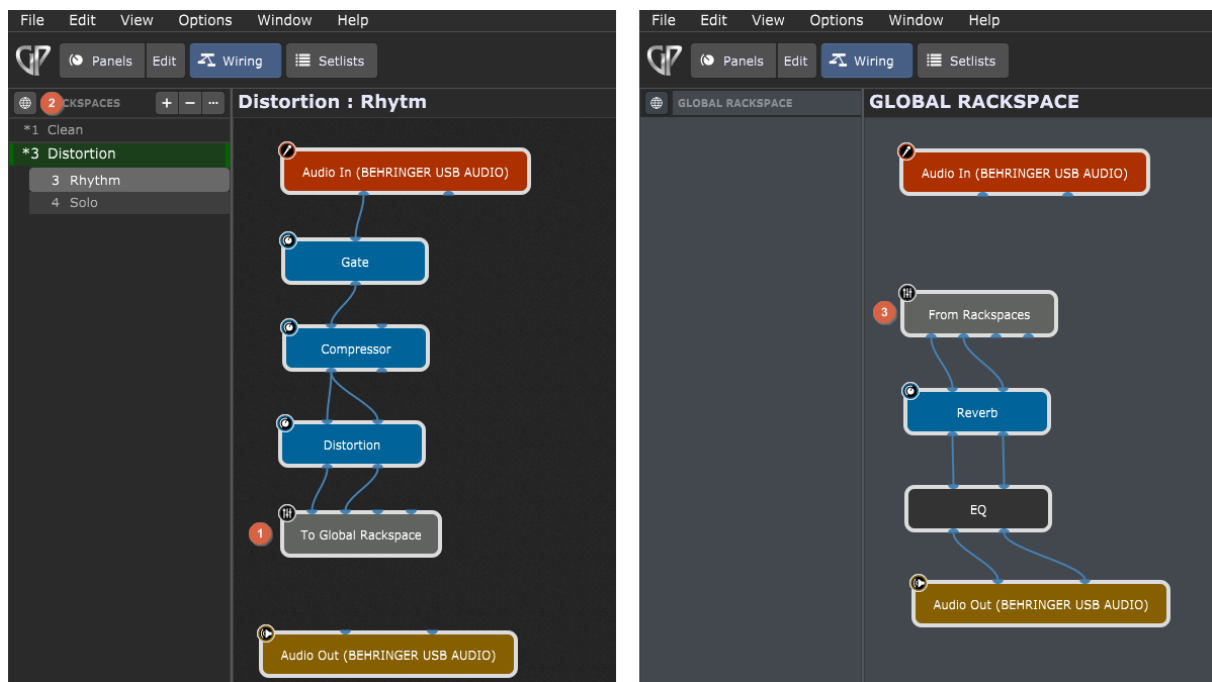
File Edit View Options Window Help

Panels Edit Wiring Setlists

2 CKSPACES + − ···

Distortion : Rhytm

*1 Clean
*3 Distortion
3 Rhythm
4 Solo

Audio In (BEHRINGER USB AUDIO)

Gate

Compressor

Distortion

1 To Global Rackspace

Audio Out (BEHRINGER USB AUDIO)

File Edit View Options Window Help

Panels Edit Wiring Setlists

GLOBAL RACKSPACE

GLOBAL RACKSPACE

Audio In (BEHRINGER USB AUDIO)

3 From Rackspaces

Reverb

EQ

Audio Out (BEHRINGER USB AUDIO)